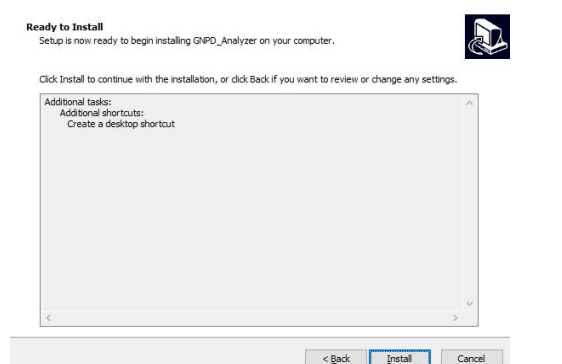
Ready to Install
Setup is now ready to begin installing GNPD_Analyzer on your computer.

Click Install to continue with the installation, or click Back if you want to review or change any settings.

Additional tasks:
Additional shortcuts:
Create a desktop shortcut

< Back
Install
Cancel